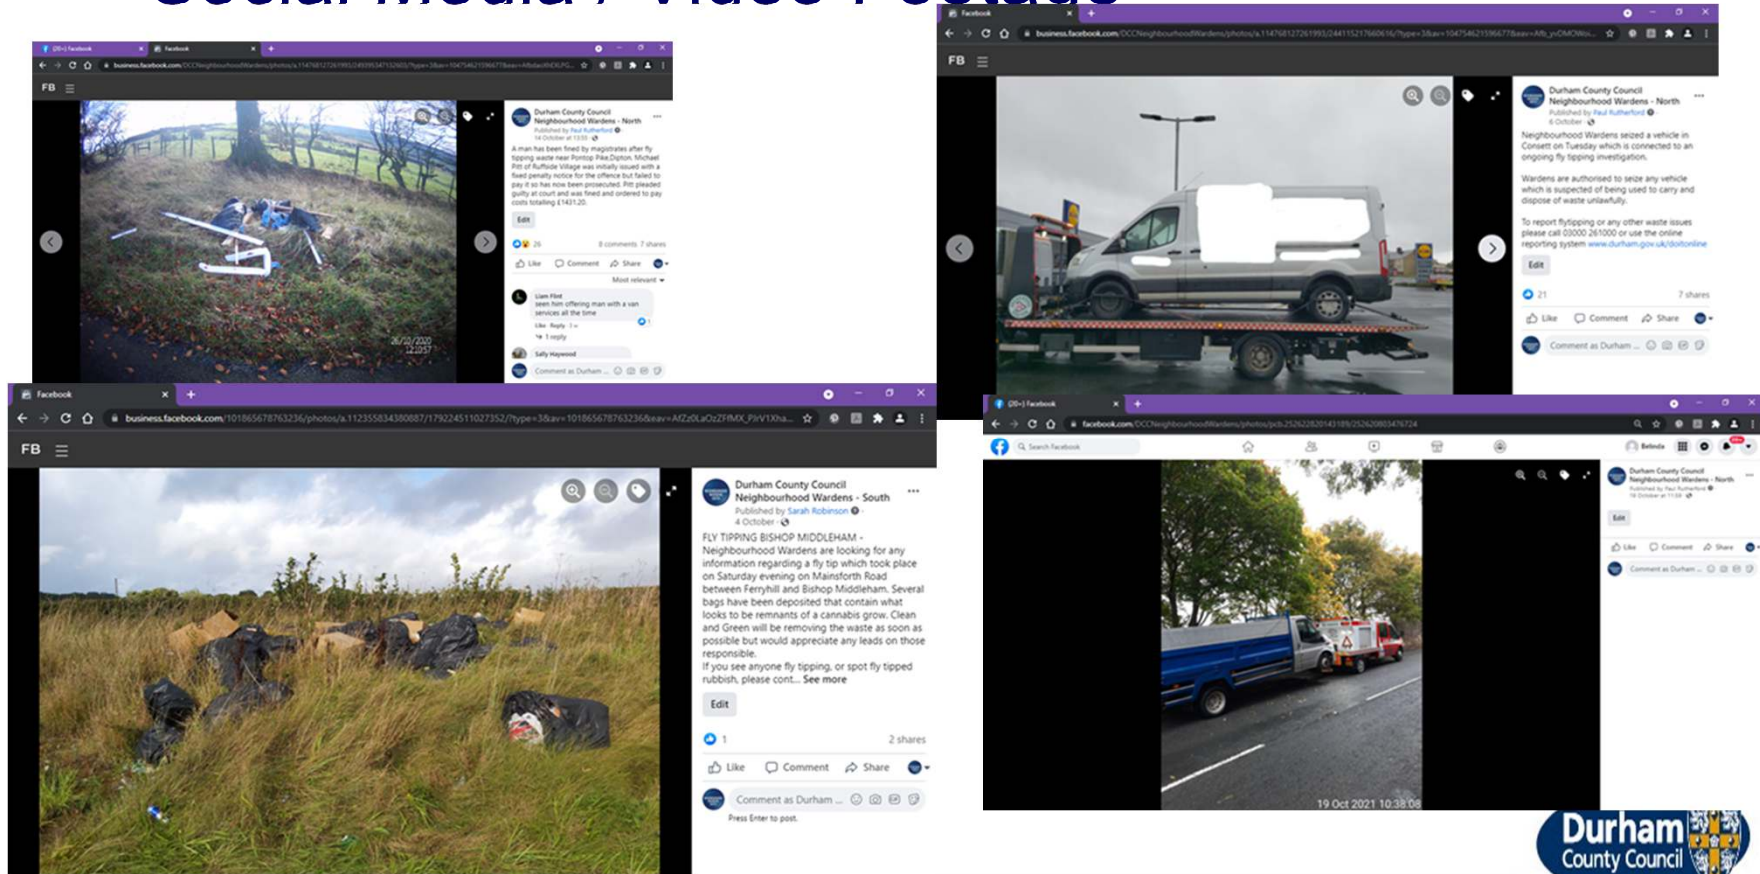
Social Media / Video Footage

(20+) Facebook
Facebook
business.facebook.com/DCCNeighbourhoodWardens/photos/a.114768127261993/249399347132603/?type=3&av=104754621596677&eav=AfbdacWDUPG...
FB

Durham County Council Neighbourhood Wardens - North
Published by Paul Rutherford
14 October at 13:00

A man has been fined by magistrates after fly tipping waste near Pontop Pike,Dipton. Michael Pitt of Ruffside Village was initially issued with a fixed penalty notice for the offence but failed to pay it so has now been prosecuted. Pitt pleaded guilty at court and was fined and ordered to pay costs totalling £1431.20.

Edit
26
8 comments 7 shares
Like Comment Share
Most relevant
Liam Flint
seen him offering man with a van services all the time
Like Reply 2w
1 reply
Sally Haywood
Comment as Durham ...

26/10/2020 12:20:57

Facebook
business.facebook.com/DCCNeighbourhoodWardens/photos/a.114768127261993/244115217660616/?type=3&av=104754621596677&eav=Afb_yvDMOWo...
FB

Durham County Council Neighbourhood Wardens - North
Published by Paul Rutherford
6 October

Neighbourhood Wardens seized a vehicle in Consett on Tuesday which is connected to an ongoing fly tipping investigation.

Wardens are authorised to seize any vehicle which is suspected of being used to carry and dispose of waste unlawfully.

To report flytipping or any other waste issues please call 03000 261000 or use the online reporting system www.durham.gov.uk/doitonline

Edit
21
7 shares
Like Comment Share
Comment as Durham ...

Facebook
business.facebook.com/101865678763236/photos/a.112355834380887/179224511027352/?type=3&av=101865678763236&eav=AfZ0LaOzZFMX_PJrV1Xha...
FB

Durham County Council Neighbourhood Wardens - South
Published by Sarah Robinson
4 October

FLY TIPPING BISHOP MIDDLEHAM - Neighbourhood Wardens are looking for any information regarding a fly tip which took place on Saturday evening on Mainsforth Road between Ferryhill and Bishop Middleham. Several bags have been deposited that contain what looks to be remnants of a cannabis grow. Clean and Green will be removing the waste as soon as possible but would appreciate any leads on those responsible.
If you see anyone fly tipping, or spot fly tipped rubbish, please cont... See more

Edit
1
2 shares
Like Comment Share
Comment as Durham ...
Press Enter to post.

(20+) Facebook
business.facebook.com/DCCNeighbourhoodWardens/photos/pcb.252622820143189/252620803476724
Search Facebook
Belinda

Durham County Council Neighbourhood Wardens - North
Published by Paul Rutherford
19 October at 11:08

Edit
Like Comment Share
Comment as Durham ...

19 Oct 2021 10:38:08

Durham County Council